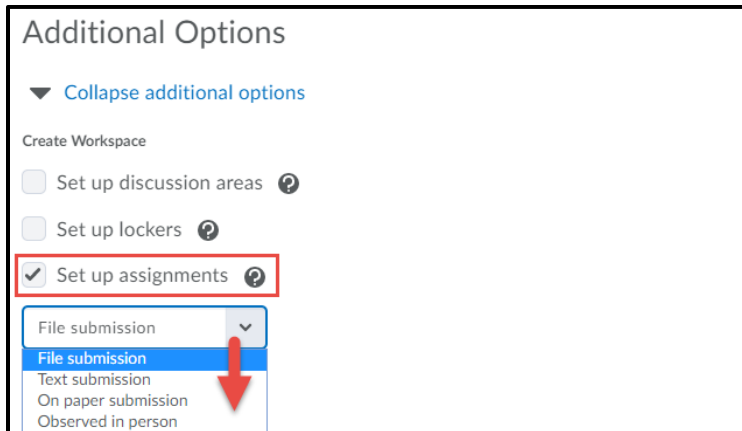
Additional Options

Collapse additional options

Create Workspace

Set up discussion areas

Set up lockers

Set up assignments

File submission

File submission
Text submission
On paper submission
Observed in person